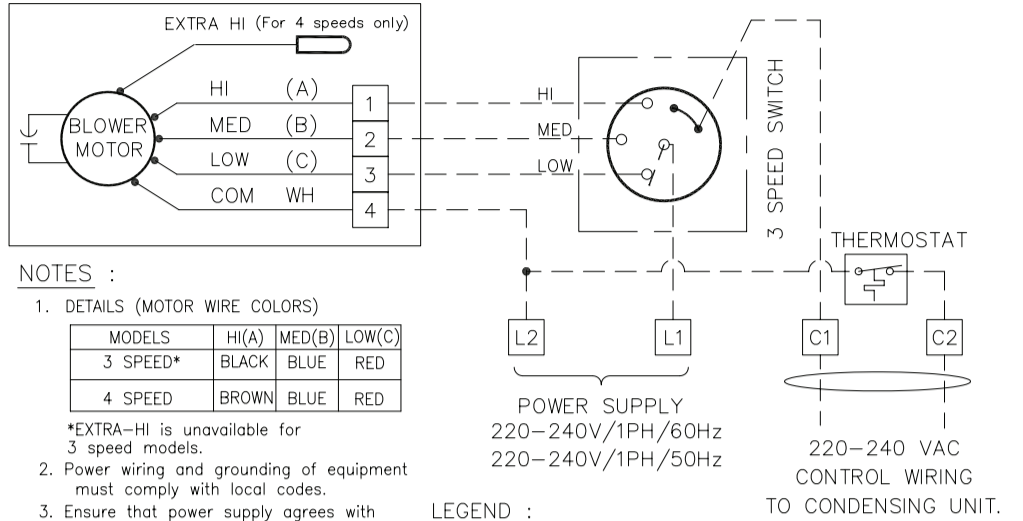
EXTRA HI (For 4 speeds only)

BLOWER MOTOR

HI (A)
MED (B)
LOW (C)
COM WH

1
2
3
4

HI
MED
LOW

3 SPEED SWITCH

THERMOSTAT

NOTES :

1. DETAILS (MOTOR WIRE COLORS)

| MODELS | HI(A) | MED(B) | LOW(C) |
|---|---|---|---|
| 3 SPEED* | BLACK | BLUE | RED |
| 4 SPEED | BROWN | BLUE | RED |

*EXTRA-HI is unavailable for 3 speed models.

2. Power wiring and grounding of equipment must comply with local codes.

3. Ensure that power supply agrees with

L2
L1
C1
C2

POWER SUPPLY
220–240V/1PH/60Hz
220–240V/1PH/50Hz

220–240 VAC
CONTROL WIRING
TO CONDENSING UNIT.

LEGEND :